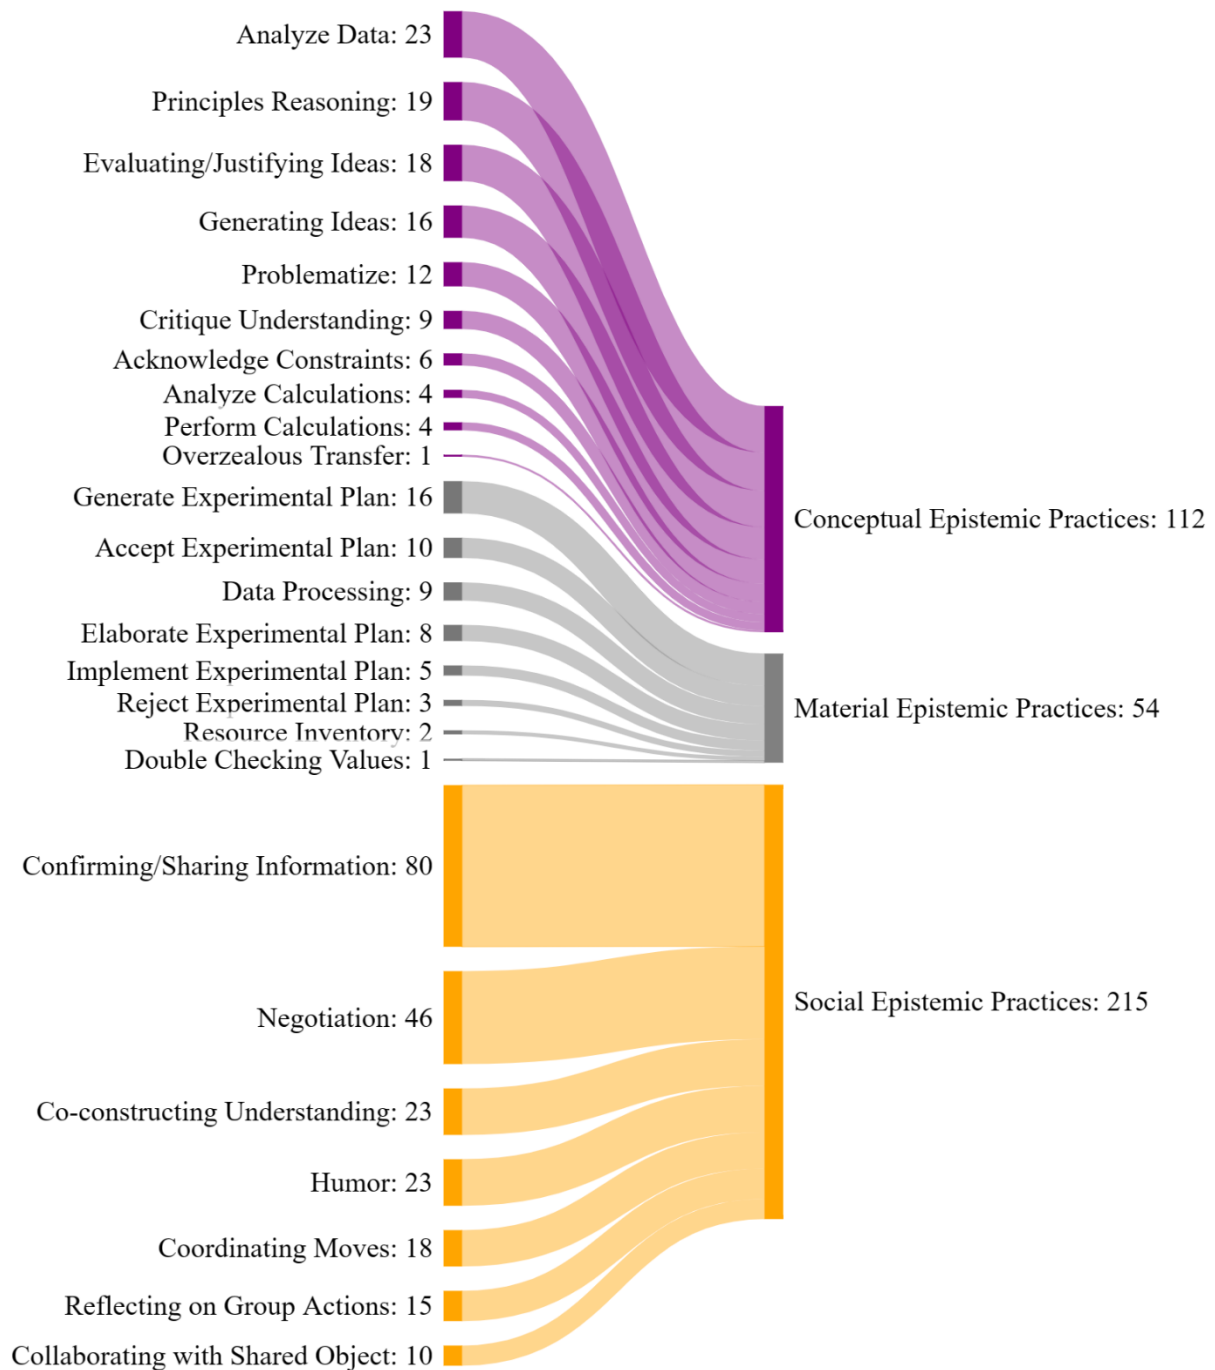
Analyze Data: 23
Principles Reasoning: 19
Evaluating/Justifying Ideas: 18
Generating Ideas: 16
Problematize: 12
Critique Understanding: 9
Acknowledge Constraints: 6
Analyze Calculations: 4
Perform Calculations: 4
Overzealous Transfer: 1
Generate Experimental Plan: 16
Accept Experimental Plan: 10
Data Processing: 9
Elaborate Experimental Plan: 8
Implement Experimental Plan: 5
Reject Experimental Plan: 3
Resource Inventory: 2
Double Checking Values: 1
Confirming/Sharing Information: 80
Negotiation: 46
Co-constructing Understanding: 23
Humor: 23
Coordinating Moves: 18
Reflecting on Group Actions: 15
Collaborating with Shared Object: 10

Conceptual Epistemic Practices: 112
Material Epistemic Practices: 54
Social Epistemic Practices: 215